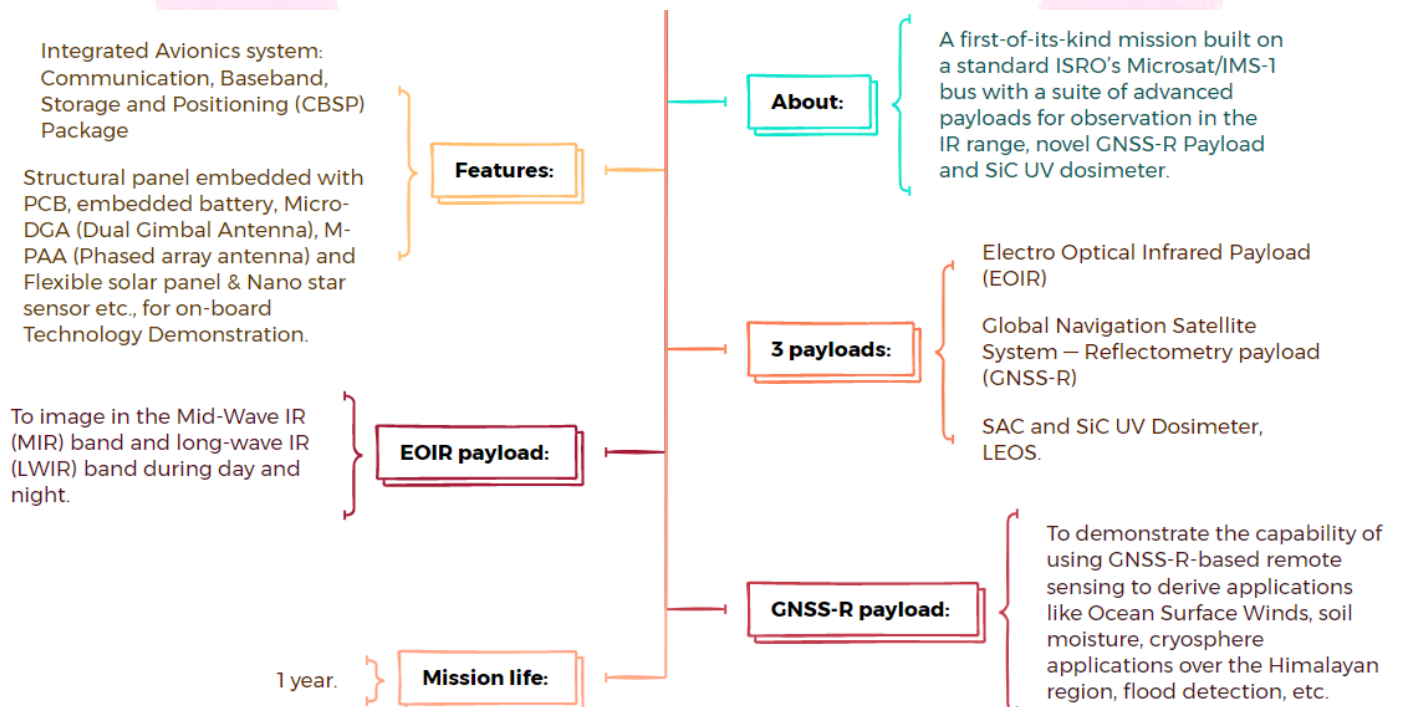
Integrated Avionics system: Communication, Baseband, Storage and Positioning (CBSP) Package

Structural panel embedded with PCB, embedded battery, Micro-DGA (Dual Gimbal Antenna), M-PAA (Phased array antenna) and Flexible solar panel & Nano star sensor etc., for on-board Technology Demonstration.

Features:

About:

A first-of-its-kind mission built on a standard ISRO's Microsat/IMS-1 bus with a suite of advanced payloads for observation in the IR range, novel GNSS-R Payload and SiC UV dosimeter.

3 payloads:

Electro Optical Infrared Payload (EOIR)

Global Navigation Satellite System — Reflectometry payload (GNSS-R)

SAC and SiC UV Dosimeter, LEOS.

To image in the Mid-Wave IR (MIR) band and long-wave IR (LWIR) band during day and night.

EOIR payload:

GNSS-R payload:

To demonstrate the capability of using GNSS-R-based remote sensing to derive applications like Ocean Surface Winds, soil moisture, cryosphere applications over the Himalayan region, flood detection, etc.

1 year.

Mission life: